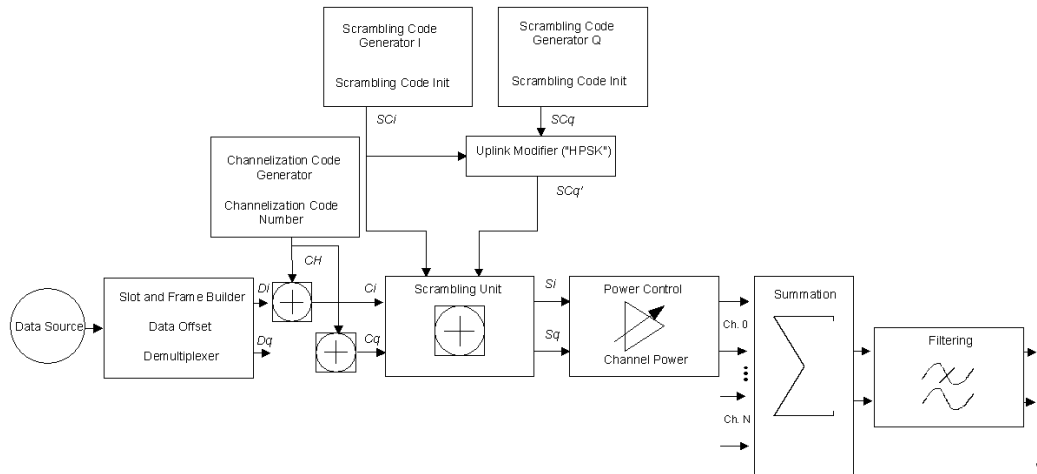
Scrambling Code Generator I

Scrambling Code Init

Scrambling Code Generator Q

Scrambling Code Init

SCi

SCq

Uplink Modifier ("HPSK")

SCq'

Channelization Code Generator

Channelization Code Number

CH

Data Source

Slot and Frame Builder

Data Offset

Demultiplexer

Di

Dq

Ci

Cq

Scrambling Unit

Si

Sq

Power Control

Channel Power

Ch. 0

Ch. N

Summation

Filtering